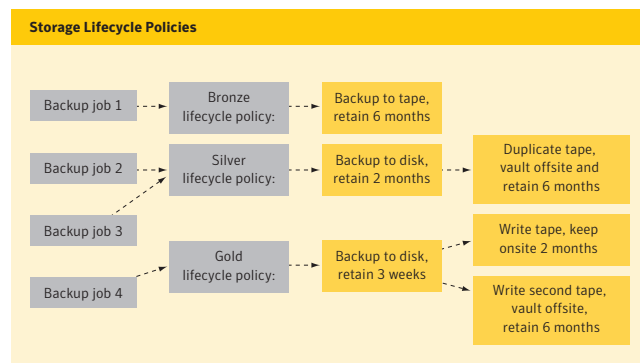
Storage Lifecycle Policies

Backup job 1

Bronze lifecycle policy:

Backup to tape, retain 6 months

Backup job 2

Silver lifecycle policy:

Backup to disk, retain 2 months

Duplicate tape, vault offsite and retain 6 months

Backup job 3

Backup job 4

Gold lifecycle policy:

Backup to disk, retain 3 weeks

Write tape, keep onsite 2 months

Write second tape, vault offsite, retain 6 months